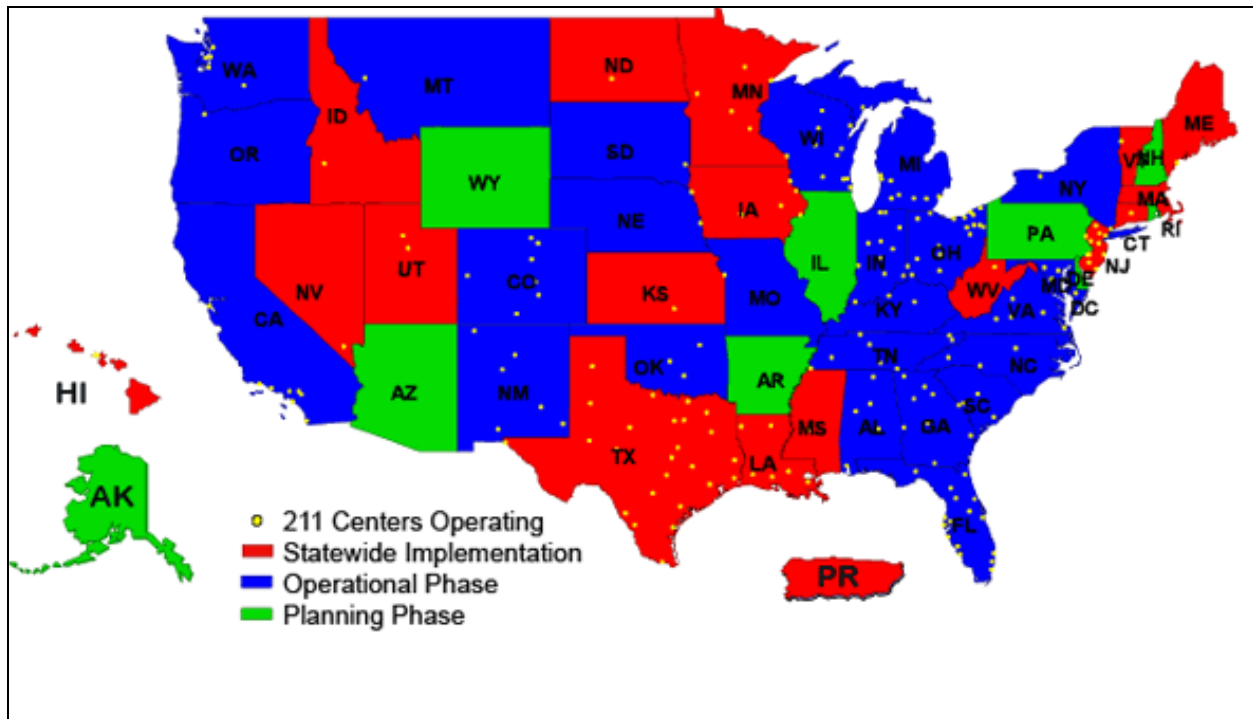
WA
MT
ND
MN
ME
ID
OR
WY
SD
WI
MI
VT
NH
NY
MA
IA
NE
PA
CT
RI
NV
UT
CO
IL
IN
OH
NJ
CA
KS
MO
WV
MD
DE
KY
VA
DC
TN
NC
AZ
NM
OK
AR
SC
HI
MS
AL
GA
TX
LA
AK
FL
PR
211 Centers Operating
Statewide Implementation
Operational Phase
Planning Phase